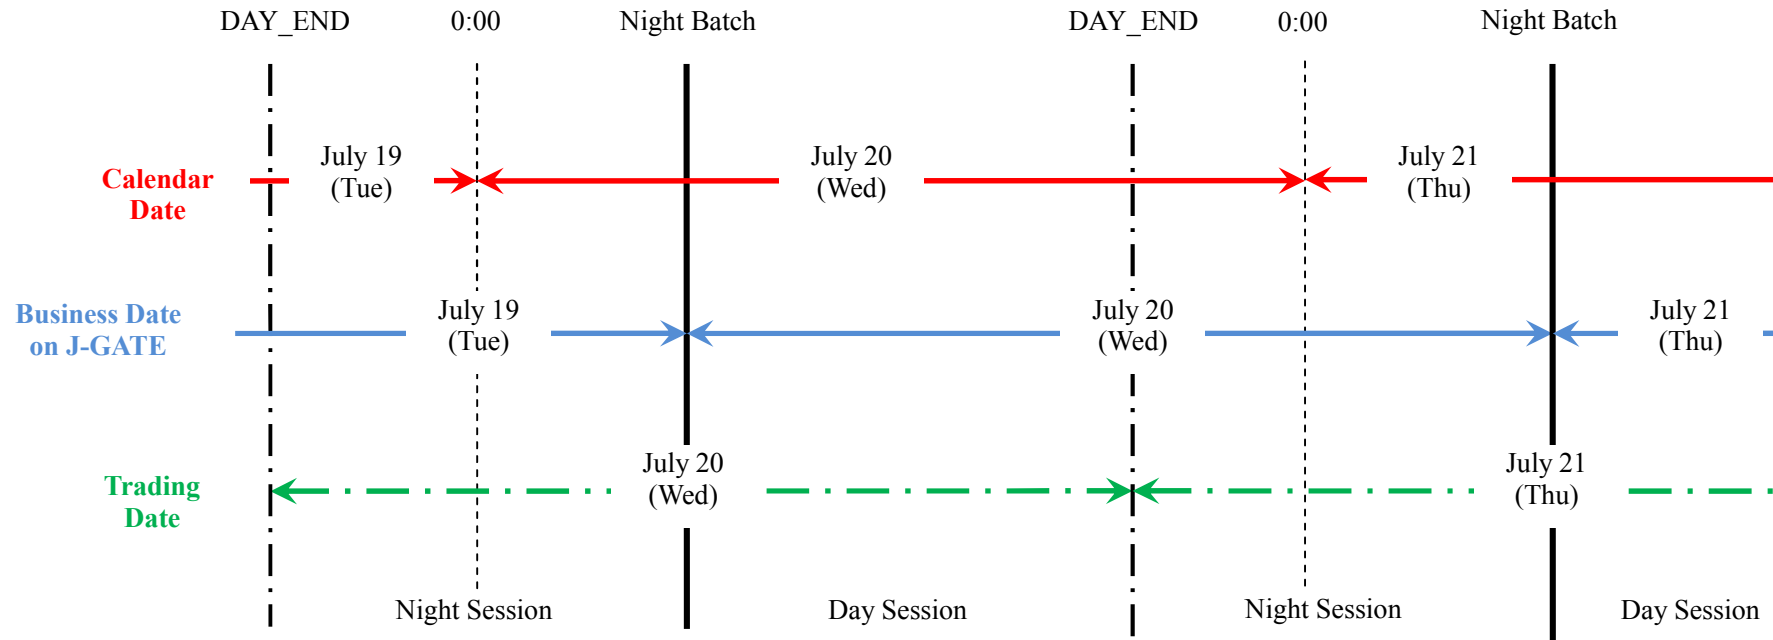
DAY_END 0:00 Night Batch DAY_END 0:00 Night Batch

Calendar Date

July 19 (Tue)

July 20 (Wed)

July 21 (Thu)

Business Date on J-GATE

July 19 (Tue)

July 20 (Wed)

July 21 (Thu)

Trading Date

July 20 (Wed)

July 21 (Thu)

Night Session Day Session Night Session Day Session